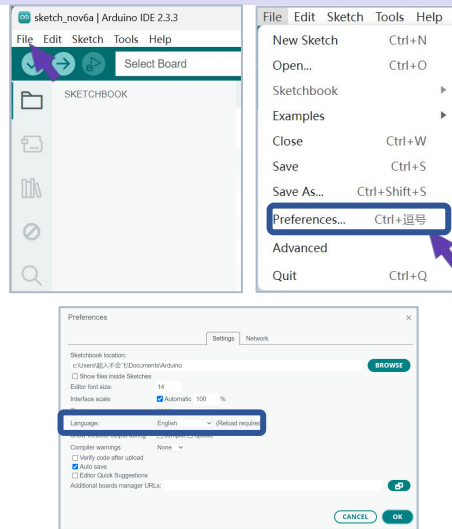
sketch_nov6a | Arduino IDE 2.3.3

File Edit Sketch Tools Help

Select Board

SKETCHBOOK

File Edit Sketch Tools Help

New Sketch Ctrl+N

Open... Ctrl+O

Sketchbook

Examples

Close Ctrl+W

Save Ctrl+S

Save As... Ctrl+Shift+S

Preferences... Ctrl+逗号

Advanced

Quit Ctrl+Q

Preferences

Settings Network

Sketchbook location:

c:\Users\超人不会飞\Documents\Arduino

BROWSE

Show files inside Sketches

Editor font size: 14

Interface scale: Automatic 100 %

Language: English (Reload required)

Compiler warnings None

Verify code after upload

Auto save

Editor Quick Suggestions

Additional boards manager URLs:

CANCEL OK